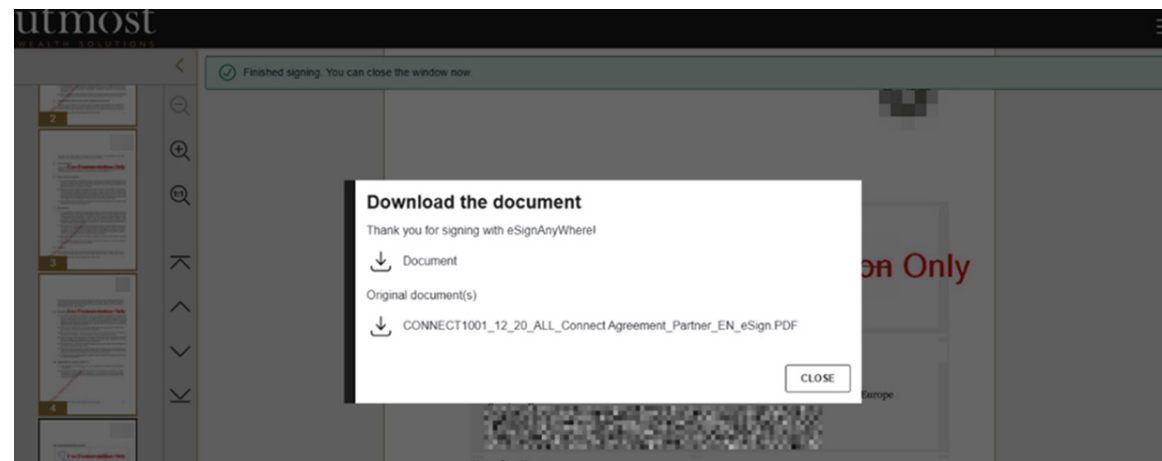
utmost
WEALTH SOLUTIONS

Finished signing. You can close the window now.

2

3

4

Download the document

Thank you for signing with eSignAnyWhere!

Document

Original document(s)

CONNECT1001_12_20_ALL_Connect Agreement_Partner_EN_eSign.PDF

CLOSE

on Only

Europe